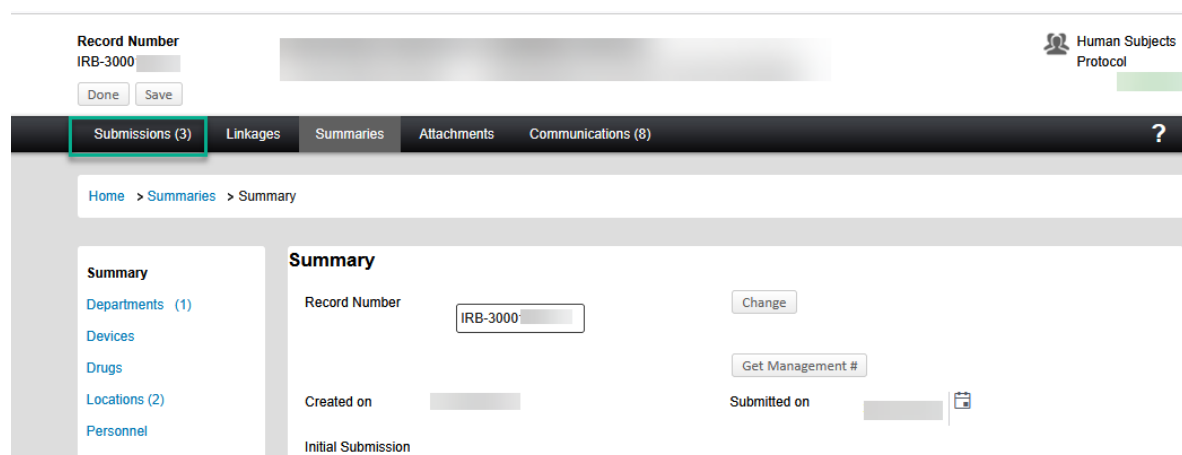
Record Number
IRB-3000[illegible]

Done Save

Human Subjects Protocol

Submissions (3) Linkages Summaries Attachments Communications (8) ?

Home > Summaries > Summary

Summary
Departments (1)
Devices
Drugs
Locations (2)
Personnel

Summary

Record Number IRB-3000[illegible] Change

Get Management #

Created on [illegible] Submitted on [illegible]

Initial Submission